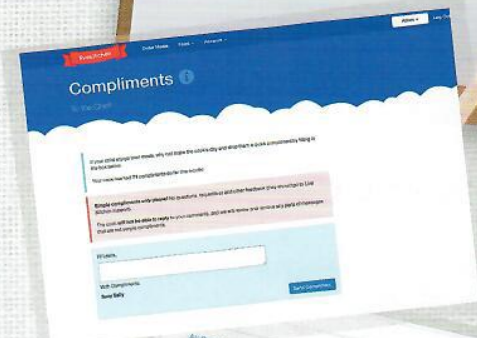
Order Meals · Food · Account

Allies · Log Out

Compliments

To the Chef!

If your child enjoys their meals, why not make the cook's day and send them a quick complimentary note on the food below.

Your note must be 75 characters or fewer.

Simple compliments only please! No questions, requests or other feedback (they should go to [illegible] kitchen instead).

The cook will not be able to reply to your comments, and we will review and remove any parts of messages that are not simple compliments.

Hi Laura,

With Compliments
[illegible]

Send Compliment